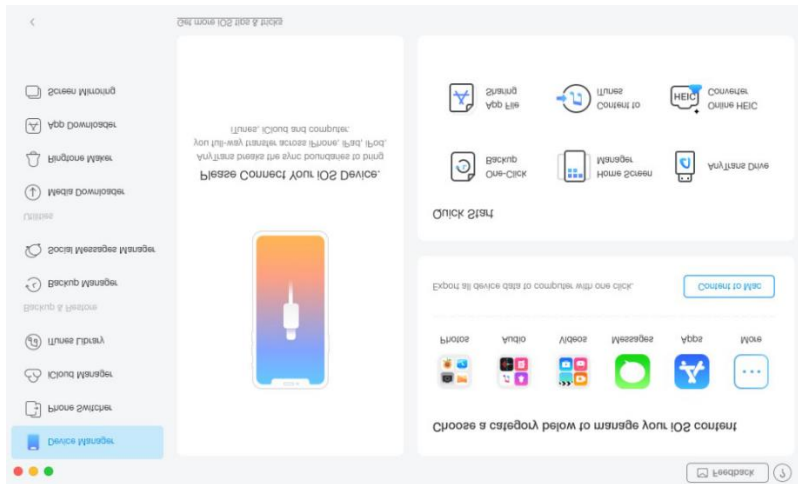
Get more iOS tips & tricks

Screen Mirroring
App Downloader
Ringtone Maker
Media Downloader
Utilities
Social Messages Manager
Backup Manager
Backup & Restore
iTunes Library
iCloud Manager
Phone Switcher
Device Manager

Please Connect Your iOS Device.
AnyTrans breaks the sync boundaries to bring you full-way transfer across iPhone, iPad, iPod, iTunes, iCloud and computer.

Quick Start
App File Sharing
iTunes to Content
Online HEIC Converter
One-Click Backup
Home Screen Manager
AnyTrans Drive

Export all device data to computer with one click.
Content to Mac

Photos
Audio
Videos
Messages
Apps
More

Choose a category below to manage your iOS content

Feedback
?